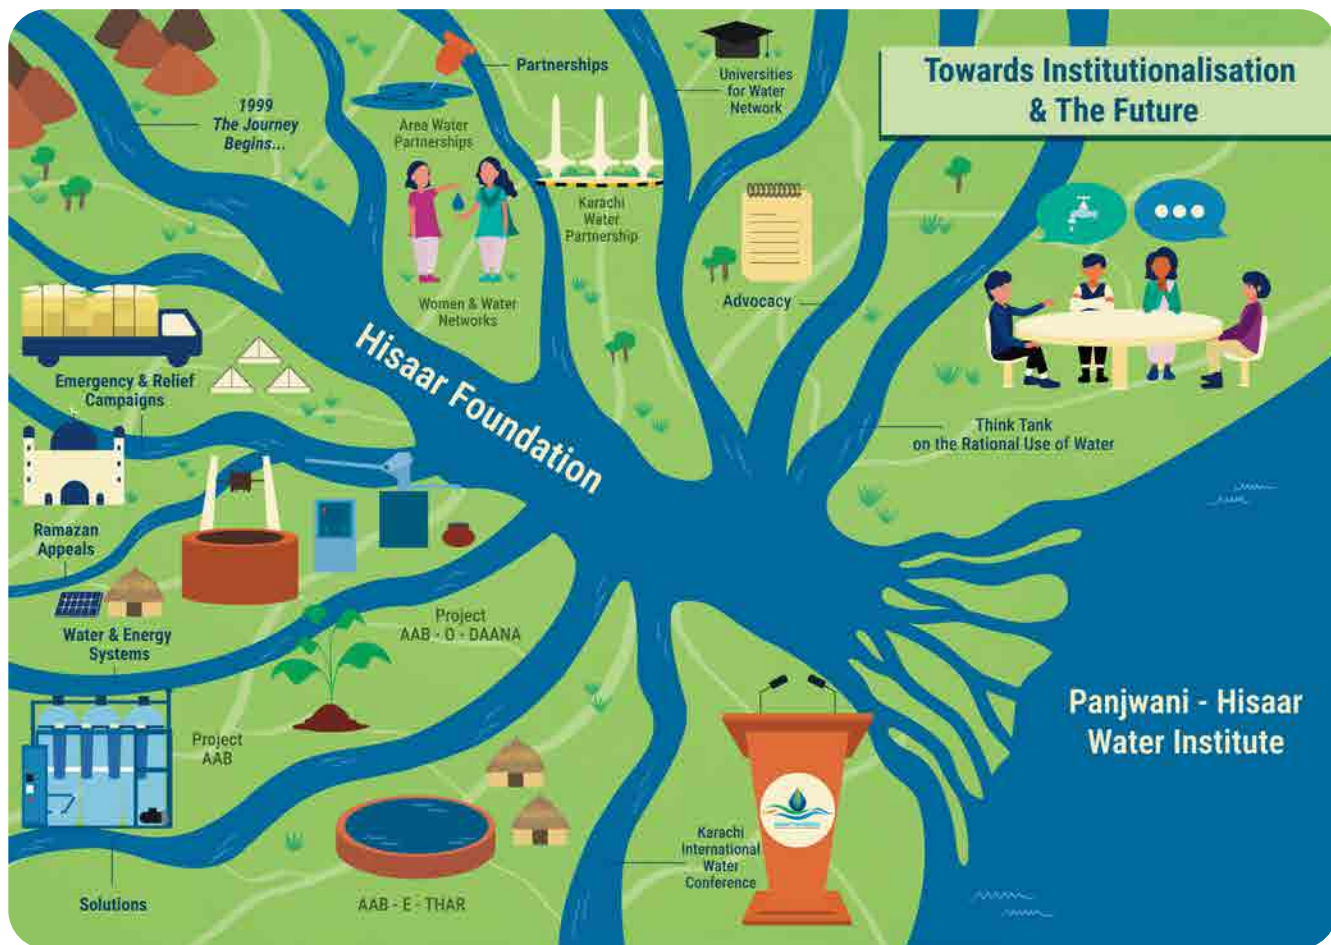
Towards Institutionalisation & The Future

1999
The Journey Begins...

Partnerships

Area Water Partnerships

Universities for Water Network

Karachi Water Partnership

Women & Water Networks

Advocacy

Emergency & Relief Campaigns

Hisaar Foundation

Think Tank on the Rational Use of Water

Ramazan Appeals

Water & Energy Systems

Project AAB - O - DAANA

Project AAB

Panjwani - Hisaar Water Institute

Karachi International Water Conference

Solutions

AAB - E - THAR